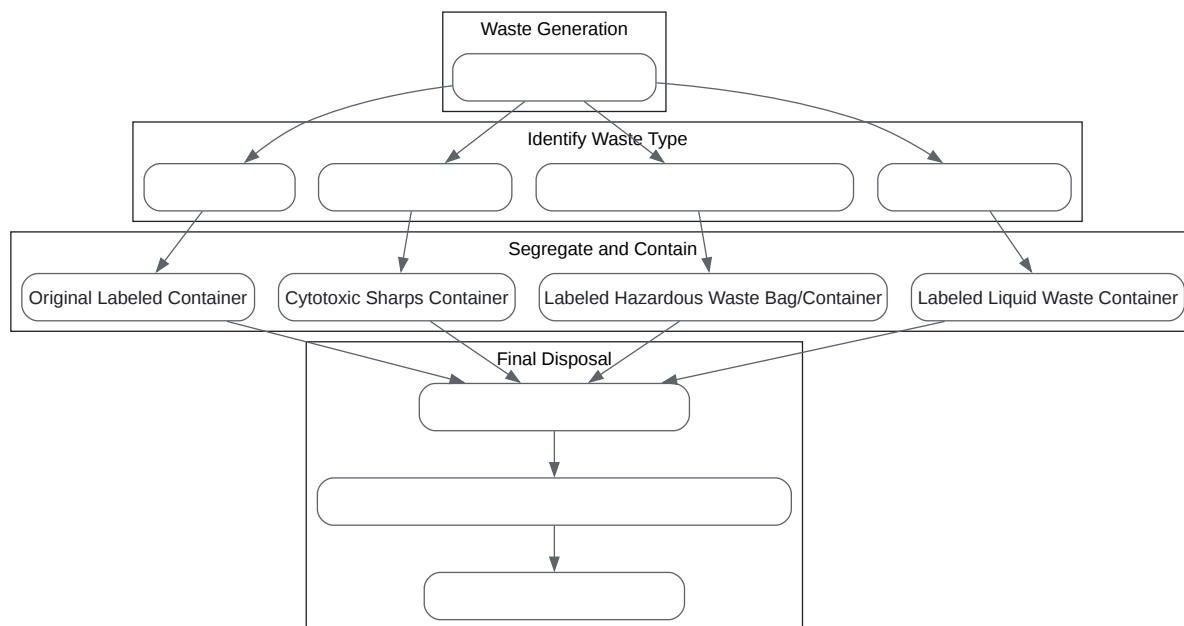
Waste Generation

Identify Waste Type

Segregate and Contain

Original Labeled Container

Cytotoxic Sharps Container

Labeled Hazardous Waste Bag/Container

Labeled Liquid Waste Container

Final Disposal